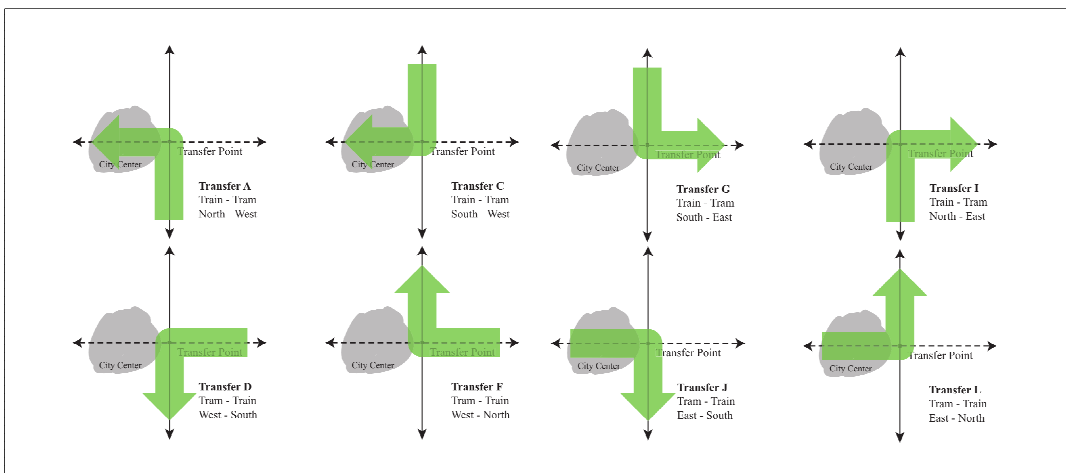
City Center
Transfer Point
Transfer A
Train - Tram
North West

City Center
Transfer Point
Transfer C
Train - Tram
South West

City Center
Transfer Point
Transfer G
Train Tram
South - East

City Center
Transfer Point
Transfer I
Train - Tram
North - East

City Center
Transfer Point
Transfer D
Tram - Train
West - South

City Center
Transfer Point
Transfer F
Tram - Train
West - North

City Center
Transfer Point
Transfer J
Tram - Train
East - South

City Center
Transfer Point
Transfer L
Tram - Train
East - North